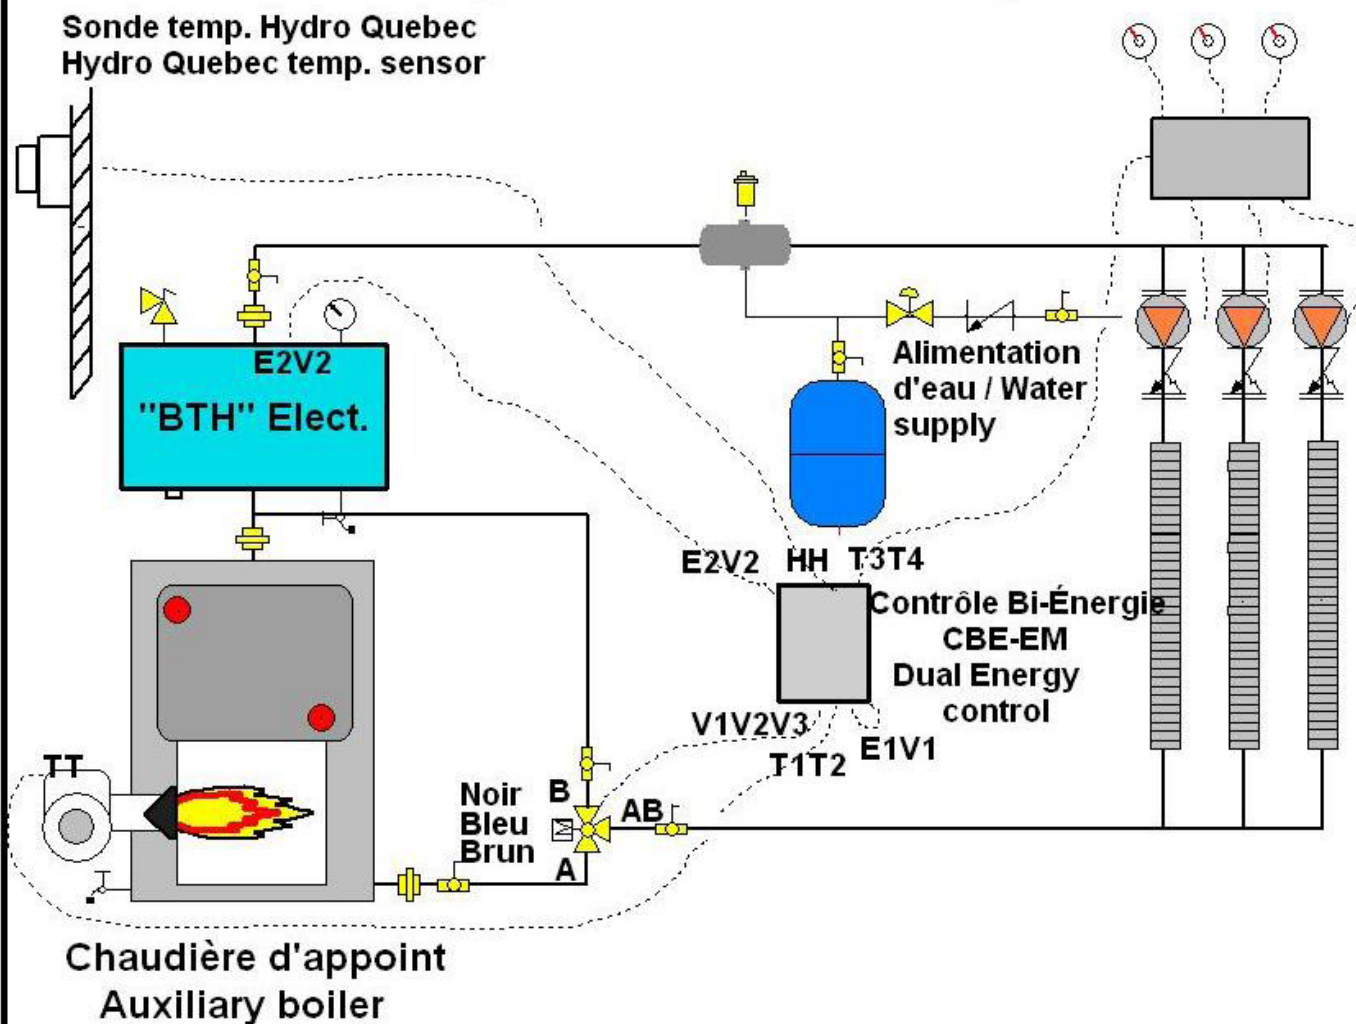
Sonde temp. Hydro Quebec
Hydro Quebec temp. sensor

E2V2
"BTH" Elect.

Alimentation d'eau / Water supply

E2V2 HH T3T4

Contrôle Bi-Énergie
CBE-EM
Dual Energy
control

V1V2V3
T1T2 E1V1

TT

Noir
Bleu
Brun

B
A
AB

Chaudière d'appoint
Auxiliary boiler